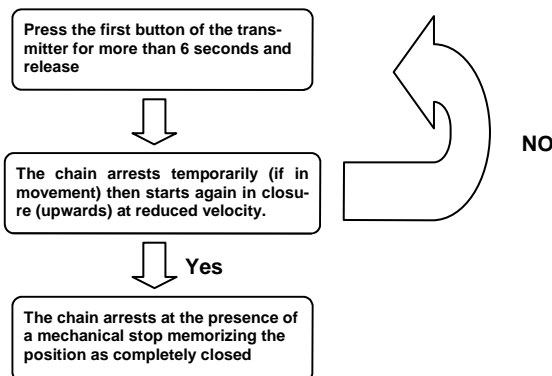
Press the first button of the transmitter for more than 6 seconds and release

The chain arrests temporarily (if in movement) then starts again in closure (upwards) at reduced velocity.

NO

Yes

The chain arrests at the presence of a mechanical stop memorizing the position as completely closed